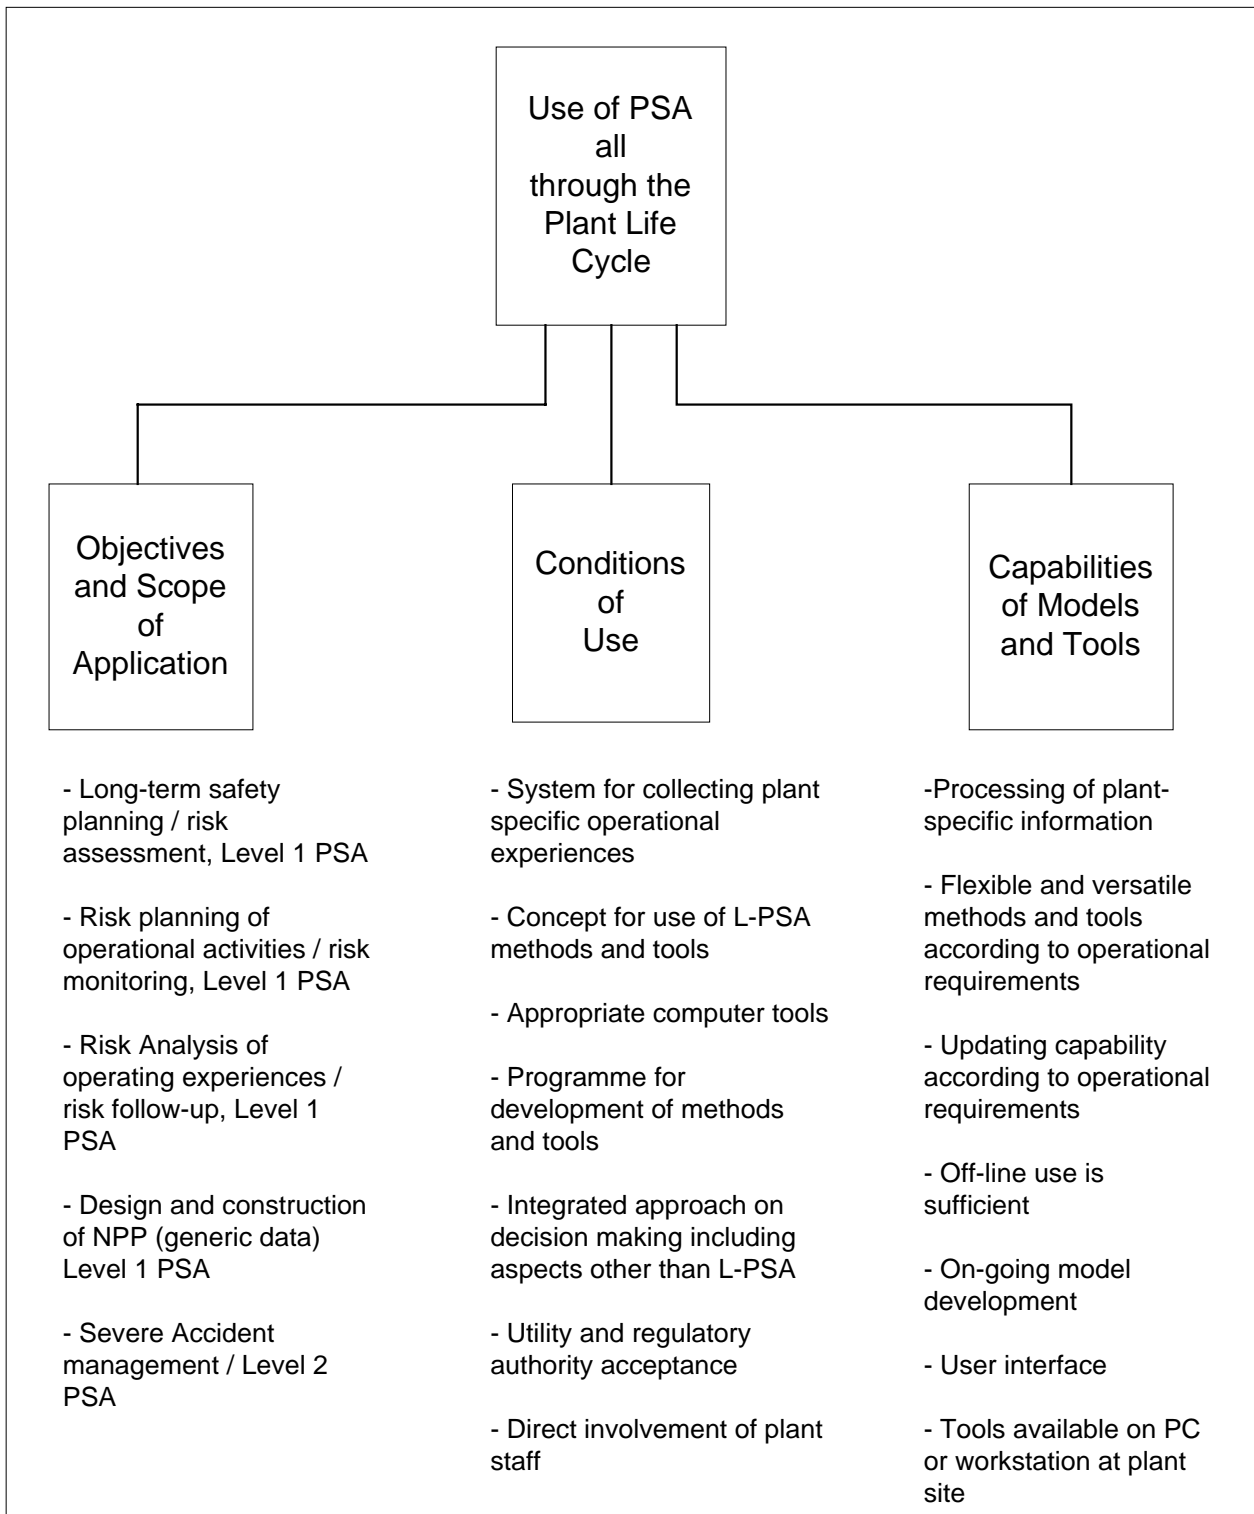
Use of PSA all through the Plant Life Cycle

Objectives and Scope of Application

- Long-term safety planning / risk assessment, Level 1 PSA

- Risk planning of operational activities / risk monitoring, Level 1 PSA

- Risk Analysis of operating experiences / risk follow-up, Level 1 PSA

- Design and construction of NPP (generic data) Level 1 PSA

- Severe Accident management / Level 2 PSA

Conditions of Use

- System for collecting plant specific operational experiences

- Concept for use of L-PSA methods and tools

- Appropriate computer tools

- Programme for development of methods and tools

- Integrated approach on decision making including aspects other than L-PSA

- Utility and regulatory authority acceptance

- Direct involvement of plant staff

Capabilities of Models and Tools

-Processing of plant-specific information

- Flexible and versatile methods and tools according to operational requirements

- Updating capability according to operational requirements

- Off-line use is sufficient

- On-going model development

- User interface

- Tools available on PC or workstation at plant site